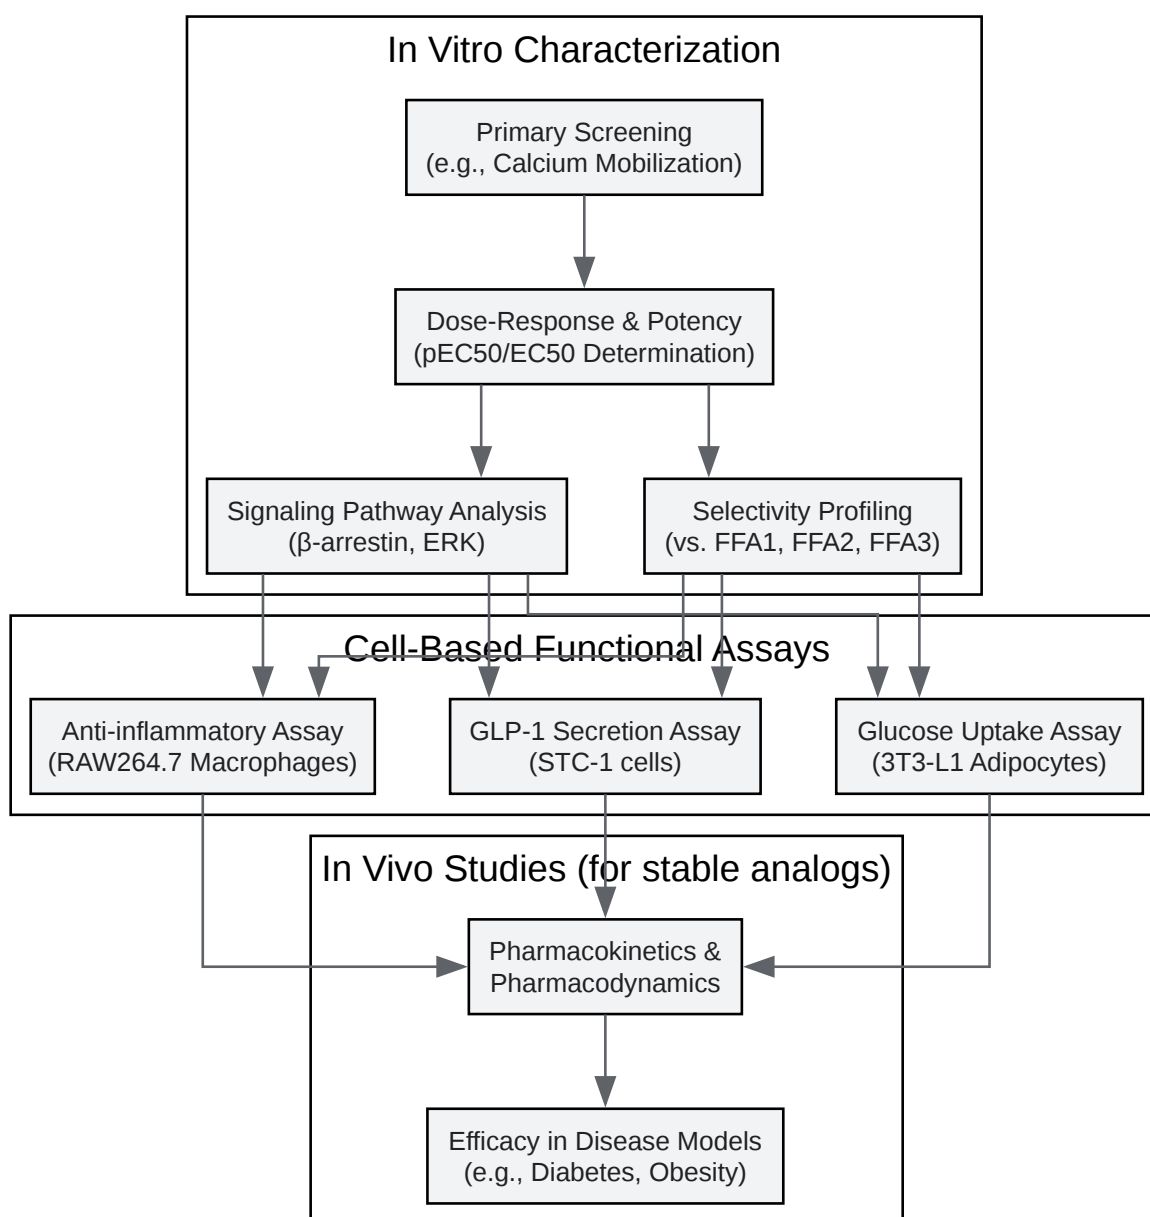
In Vitro Characterization

Primary Screening
(e.g., Calcium Mobilization)

Dose-Response & Potency
(pEC50/EC50 Determination)

Signaling Pathway Analysis
(β-arrestin, ERK)

Selectivity Profiling
(vs. FFA1, FFA2, FFA3)

Cell-Based Functional Assays

Anti-inflammatory Assay
(RAW264.7 Macrophages)

GLP-1 Secretion Assay
(STC-1 cells)

Glucose Uptake Assay
(3T3-L1 Adipocytes)

In Vivo Studies (for stable analogs)

Pharmacokinetics &
Pharmacodynamics

Efficacy in Disease Models
(e.g., Diabetes, Obesity)